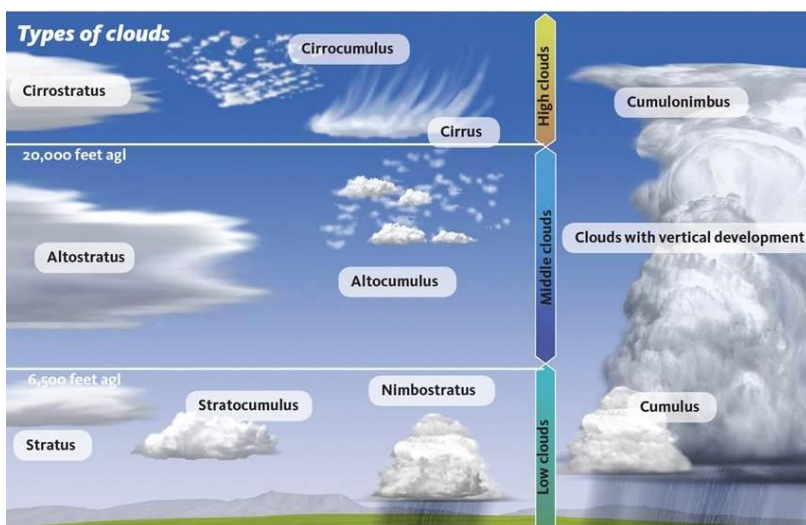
Types of clouds

Cirrocumulus

Cirrostratus

Cirrus

High clouds

Cumulonimbus

20,000 feet agl

Altostratus

Altocumulus

Middle clouds

Clouds with vertical development

6,500 feet agl

Stratocumulus

Nimbostratus

Stratus

Low clouds

Cumulus